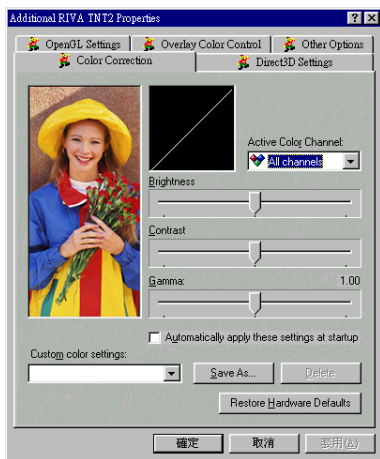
Additional RIVA TNT2 Properties

? X

OpenGL Settings | Overlay Color Control | Other Options

Color Correction | Direct3D Settings

Active Color Channel:

All channels

Brightness

Contrast

Gamma: 1.00

Automatically apply these settings at startup

Custom color settings:

Save As...

Delete

Restore Hardware Defaults

確定 取消 套用(A)